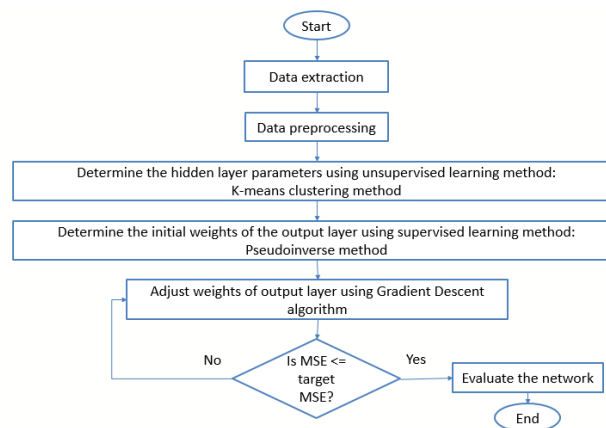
Start

Data extraction

Data preprocessing

Determine the hidden layer parameters using unsupervised learning method: K-means clustering method

Determine the initial weights of the output layer using supervised learning method: Pseudoinverse method

Adjust weights of output layer using Gradient Descent algorithm

No

Is MSE <= target MSE?

Yes

Evaluate the network

End